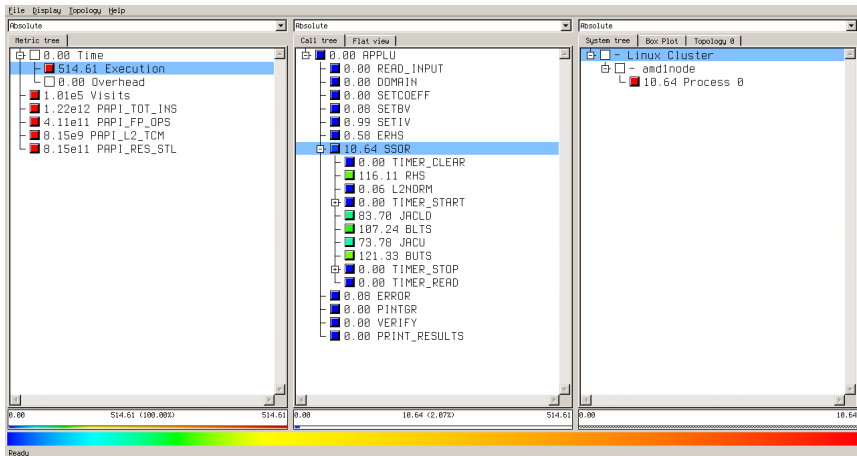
File Display Topology Help

Absolute

Metric tree

0.00 Time
514.61 Execution
0.00 Overhead
1.01e5 Visits
1.22e12 PAPI_TOT_INS
4.11e11 PAPI_FP_OPS
8.15e9 PAPI_L2_TCM
8.15e11 PAPI_RES_STL

0.00 514.61 (100.00%) 514.61

Absolute

Call tree | Flat view

0.00 APPLU
0.00 READ_INPUT
0.00 DOMAIN
0.00 SETCOEFF
0.58 SETBV
0.99 SETIV
0.58 ERHS
10.64 SSOR
0.00 TIMER_CLEAR
116.11 RHS
0.06 L2NORM
0.00 TIMER_START
83.70 JACLD
107.24 BLTS
73.78 JACU
121.33 BUTS
0.00 TIMER_STOP
0.00 TIMER_READ
0.08 ERROR
0.00 PINTGR
0.00 VERIFY
0.00 PRINT_RESULTS

0.00 10.64 (2.07%) 514.61

Absolute

System tree | Box Plot | Topology 0

- Linux Cluster
- amd1node
10.64 Process 0

0.00 10.64

Ready